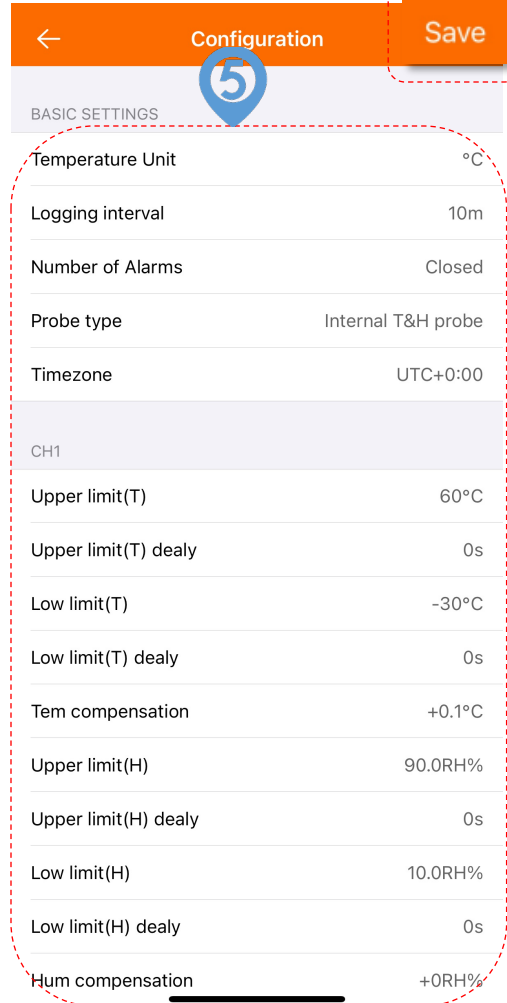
Configuration

Save

5

BASIC SETTINGS

Temperature Unit °C

Logging interval 10m

Number of Alarms Closed

Probe type Internal T&H probe

Timezone UTC+0:00

CH1

Upper limit(T) 60°C

Upper limit(T) dealy 0s

Low limit(T) -30°C

Low limit(T) dealy 0s

Tem compensation +0.1°C

Upper limit(H) 90.0RH%

Upper limit(H) dealy 0s

Low limit(H) 10.0RH%

Low limit(H) dealy 0s

Hum compensation +0RH%